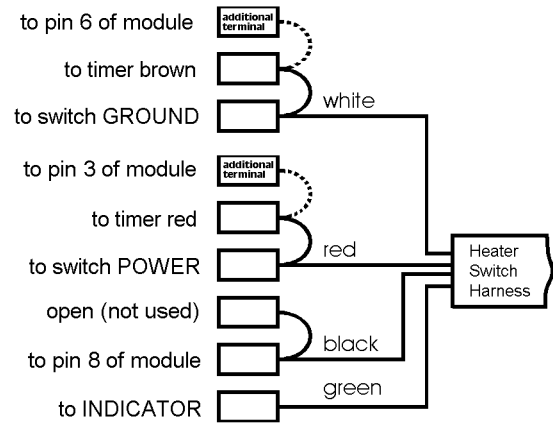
to pin 6 of module
additional terminal
to timer brown
to switch GROUND
white
to pin 3 of module
additional terminal
to timer red
red
to switch POWER
Heater Switch Harness
open (not used)
to pin 8 of module
black
green
to INDICATOR